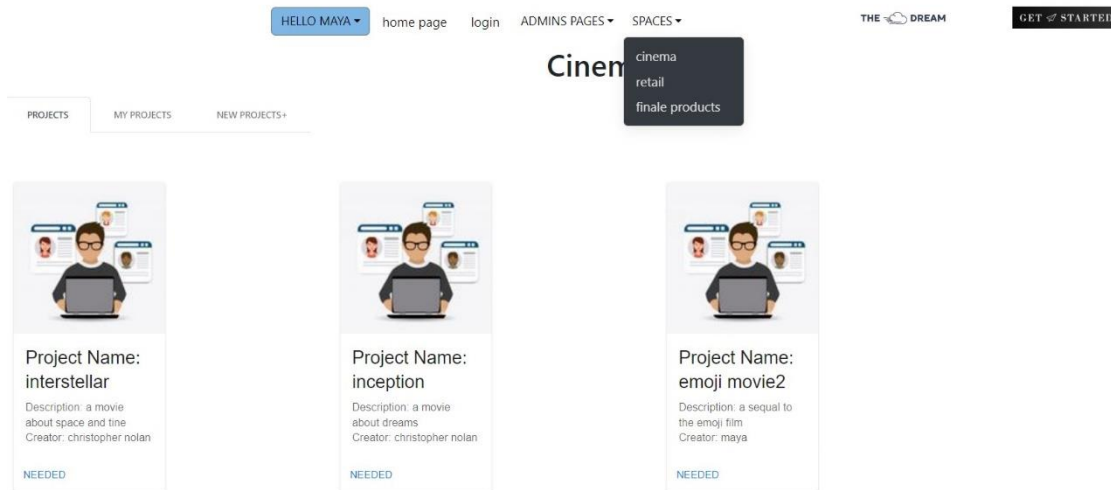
HELLO MAYA ▾ home page login ADMINS PAGES ▾ SPACES ▾

THE DREAM

GET STARTE

cinema
retail
finale products

Cinem

PROJECTS MY PROJECTS NEW PROJECTS+

Project Name: interstellar

Description: a movie about space and tine
Creator: christopher nolan

NEEDED

Project Name: inception

Description: a movie about dreams
Creator: christopher nolan

NEEDED

Project Name: emoji movie2

Description: a sequal to the emoji film
Creator: maya

NEEDED